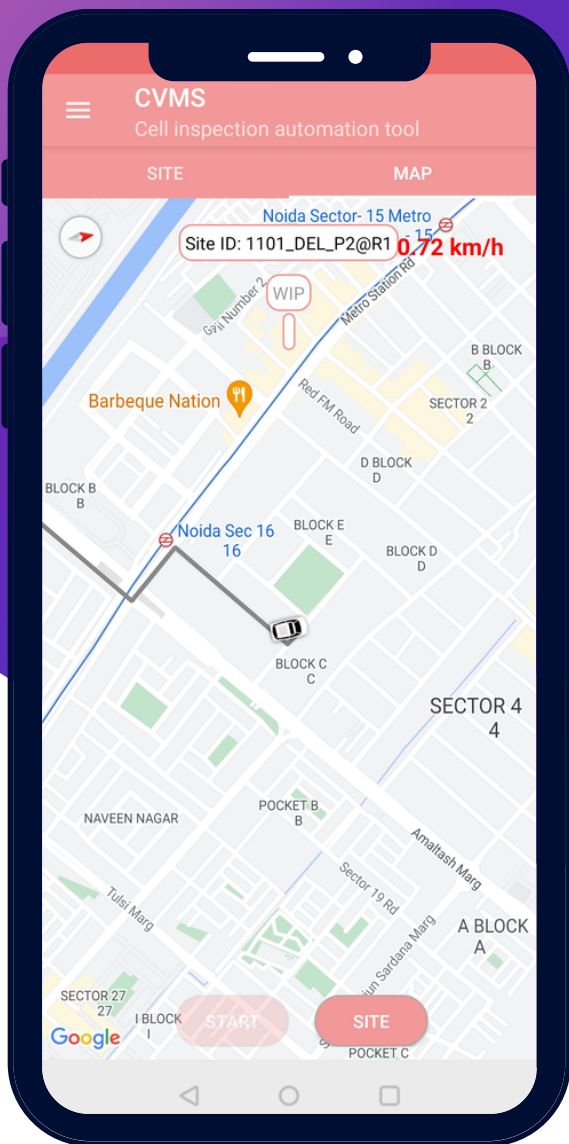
CVMS
Cell inspection automation tool

SITE
MAP

Noida Sector- 15 Metro
15
Site ID: 1101_DEL_P2@R1
0.72 km/h
WIP
Gali Number 2
Metro Station Rd
B BLOCK
B
Barbeque Nation
Red FM Road
SECTOR 2
2
D BLOCK
D
BLOCK B
B
BLOCK E
E
Noida Sec 16
16
BLOCK D
D
BLOCK C
C
SECTOR 4
4
POCKET B
B
NAVEEN NAGAR
Amaltash Marg
Sector 19 Rd
Tulsi Marg
A BLOCK
A
Sardana Marg
SECTOR 27
I BLOCK
I
START
SITE
POCKET C
Google